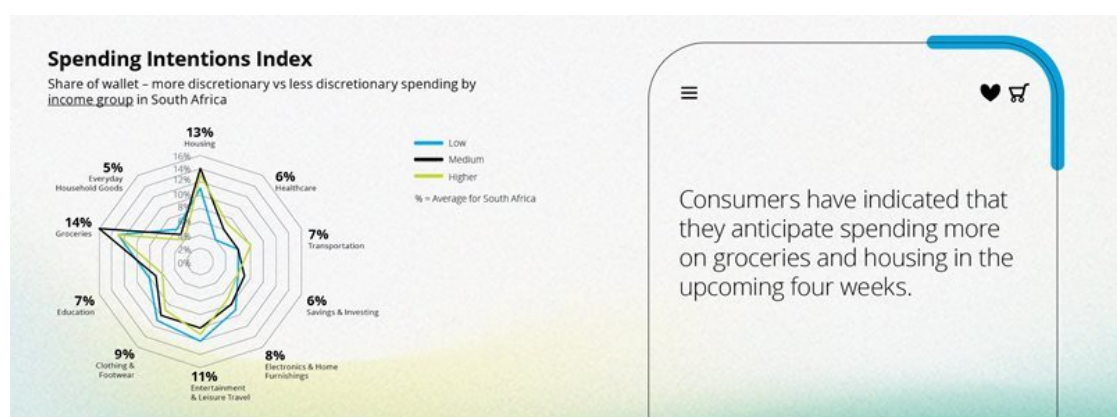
Spending Intentions Index

Share of wallet – more discretionary vs less discretionary spending by income group in South Africa

13%
Housing

6%
Healthcare

7%
Transportation

6%
Savings & Investing

8%
Electronics & Home Furnishings

11%
Entertainment & Leisure Travel

9%
Clothing & Footwear

7%
Education

14%
Groceries

5%
Everyday Household Goods

16%
14%
12%
10%
8%
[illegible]
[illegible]
0%

Low
Medium
Higher

% = Average for South Africa

Consumers have indicated that they anticipate spending more on groceries and housing in the upcoming four weeks.